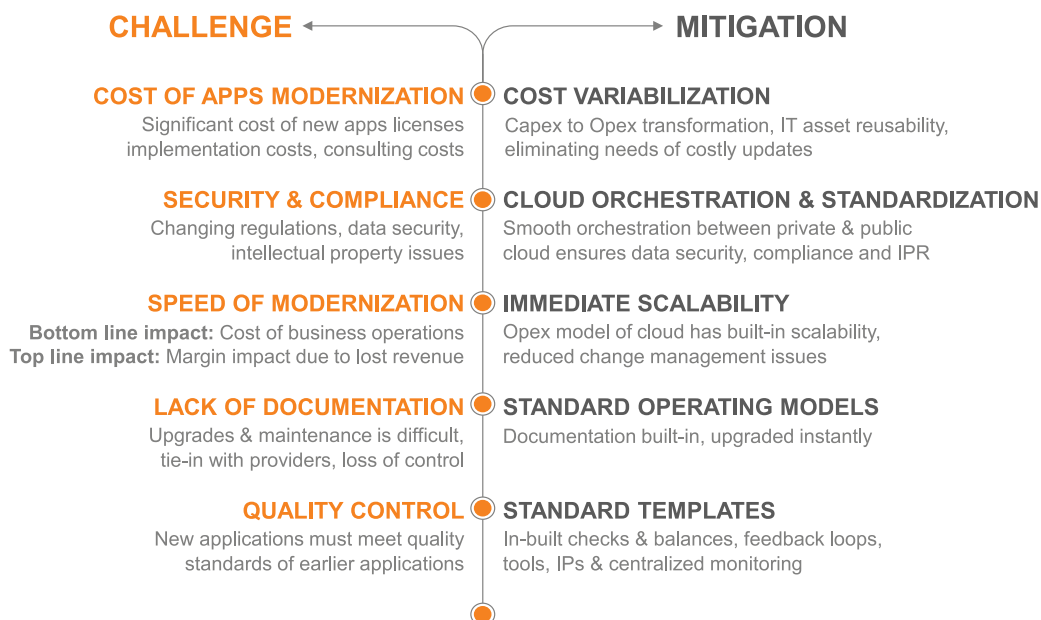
CHALLENGE

MITIGATION

COST OF APPS MODERNIZATION
Significant cost of new apps licenses implementation costs, consulting costs

COST VARIABILIZATION
Capex to Opex transformation, IT asset reusability, eliminating needs of costly updates

SECURITY & COMPLIANCE
Changing regulations, data security, intellectual property issues

CLOUD ORCHESTRATION & STANDARDIZATION
Smooth orchestration between private & public cloud ensures data security, compliance and IPR

SPEED OF MODERNIZATION
Bottom line impact: Cost of business operations
Top line impact: Margin impact due to lost revenue

IMMEDIATE SCALABILITY
Opex model of cloud has built-in scalability, reduced change management issues

LACK OF DOCUMENTATION
Upgrades & maintenance is difficult, tie-in with providers, loss of control

STANDARD OPERATING MODELS
Documentation built-in, upgraded instantly

QUALITY CONTROL
New applications must meet quality standards of earlier applications

STANDARD TEMPLATES
In-built checks & balances, feedback loops, tools, IPs & centralized monitoring